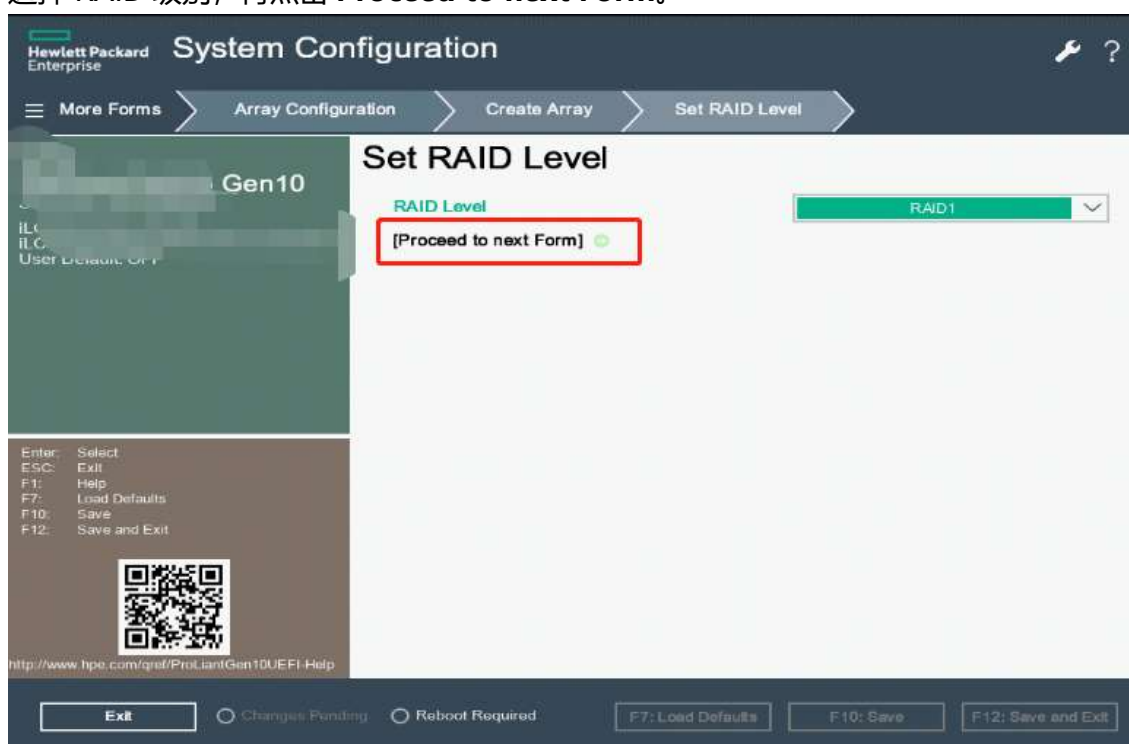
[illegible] RAID 级别，再点击 Proceed to next Form。

Hewlett Packard Enterprise System Configuration

More Forms Array Configuration Create Array Set RAID Level

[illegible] Gen10
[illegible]
iL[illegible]
iL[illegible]
User Default: OFF

Enter: Select
ESC: Exit
F1: Help
F7: Load Defaults
F10: Save
F12: Save and Exit

http://www.hpe.com/qref/ProLiantGen10UEFI-Help

Set RAID Level

RAID Level RAID1

[Proceed to next Form]

Exit Changes Pending Reboot Required F7: Load Defaults F10: Save F12: Save and Exit